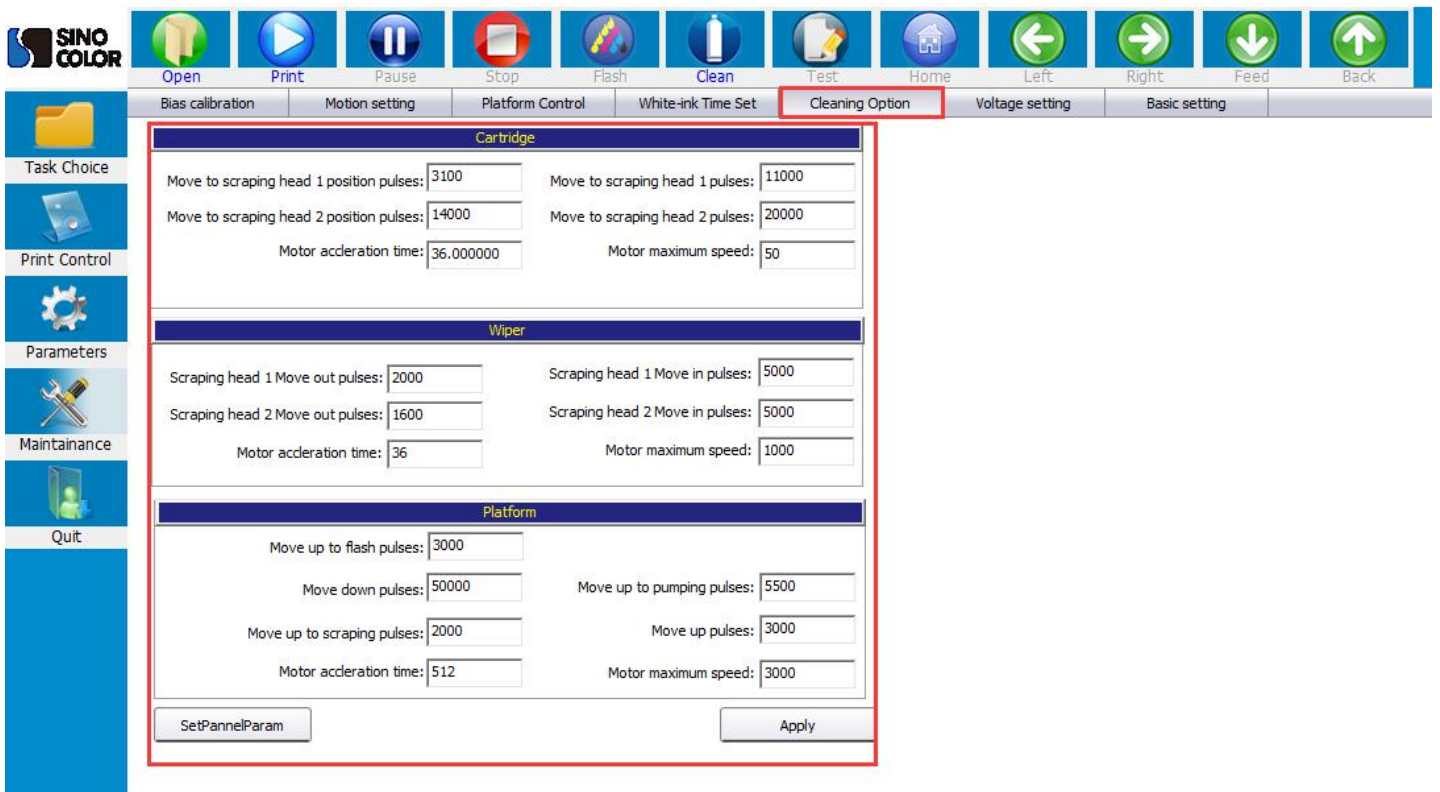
SINO COLOR

Open Print Pause Stop Flash Clean Test Home Left Right Feed Back

Bias calibration | Motion setting | Platform Control | White-ink Time Set | Cleaning Option | Voltage setting | Basic setting

Task Choice
Print Control
Parameters
Maintainance
Quit

Cartridge

Move to scraping head 1 position pulses: 3100
Move to scraping head 1 pulses: 11000
Move to scraping head 2 position pulses: 14000
Move to scraping head 2 pulses: 20000
Motor accleration time: 36.000000
Motor maximum speed: 50

Wiper

Scraping head 1 Move out pulses: 2000
Scraping head 1 Move in pulses: 5000
Scraping head 2 Move out pulses: 1600
Scraping head 2 Move in pulses: 5000
Motor accleration time: 36
Motor maximum speed: 1000

Platform

Move up to flash pulses: 3000
Move down pulses: 50000
Move up to pumping pulses: 5500
Move up to scraping pulses: 2000
Move up pulses: 3000
Motor accleration time: 512
Motor maximum speed: 3000

SetPannelParam
Apply